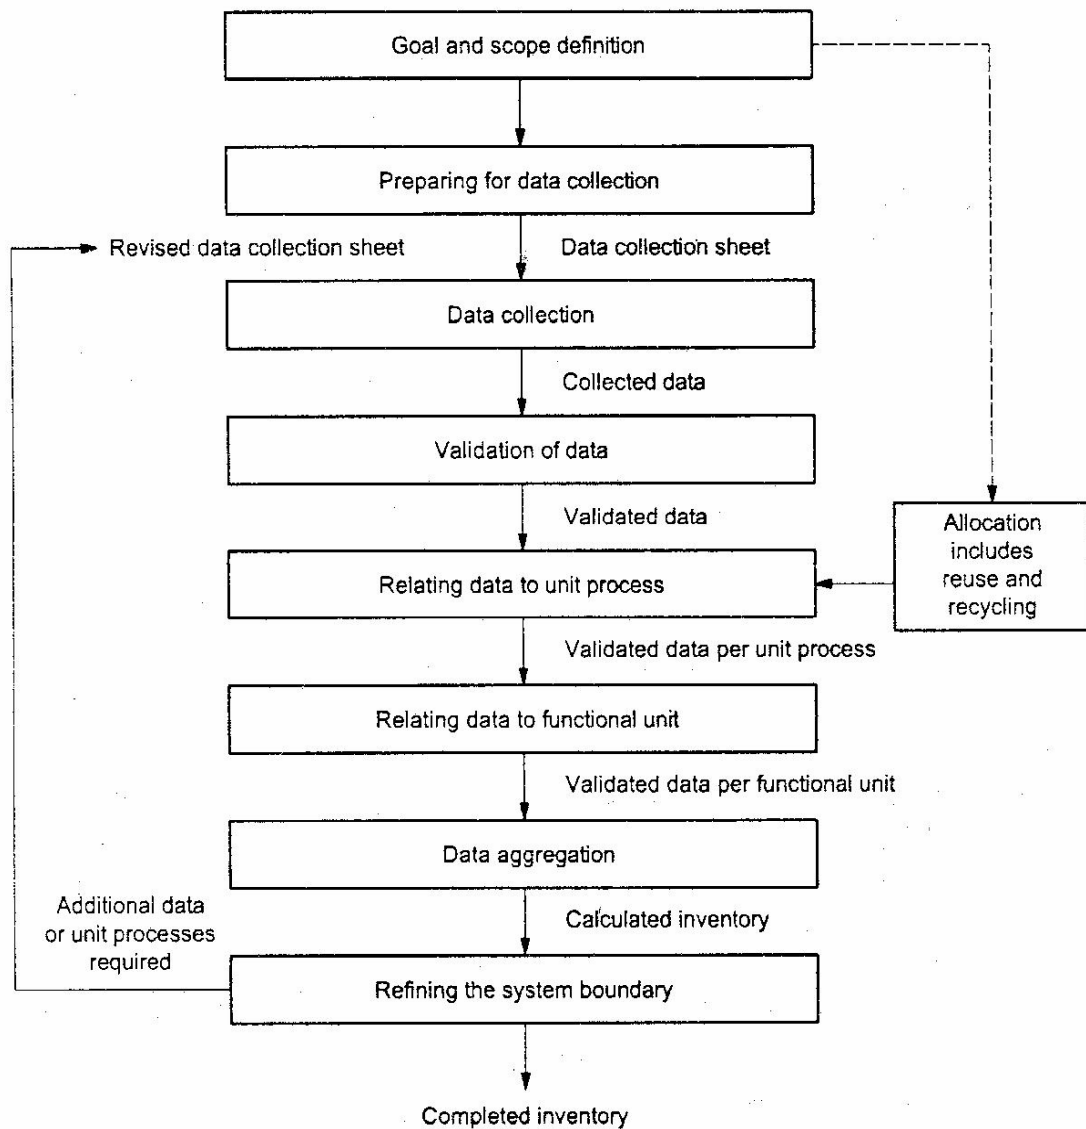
Goal and scope definition

Preparing for data collection

Revised data collection sheet

Data collection sheet

Data collection

Collected data

Validation of data

Validated data

Allocation includes reuse and recycling

Relating data to unit process

Validated data per unit process

Relating data to functional unit

Validated data per functional unit

Data aggregation

Additional data or unit processes required

Calculated inventory

Refining the system boundary

Completed inventory